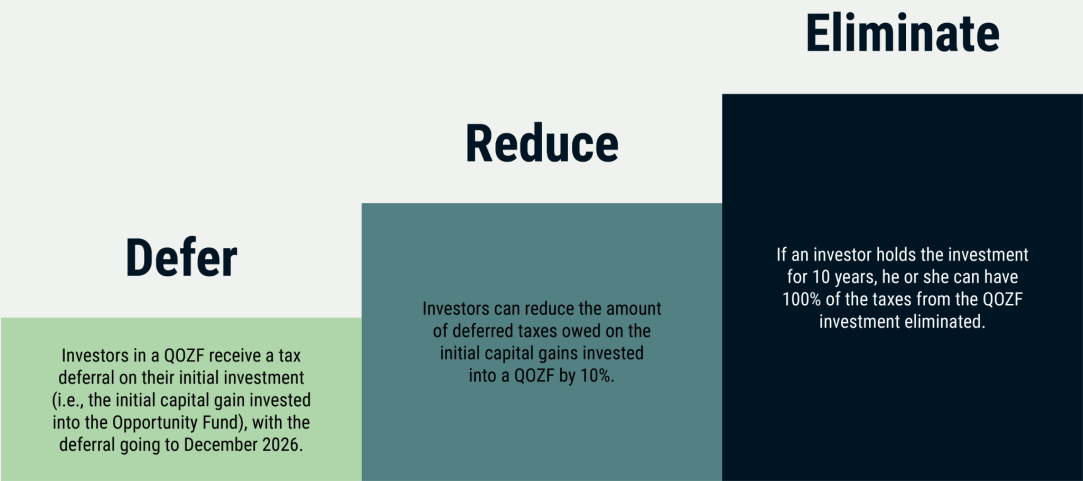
Defer

Investors in a QOZF receive a tax deferral on their initial investment (i.e., the initial capital gain invested into the Opportunity Fund), with the deferral going to December 2026.

Reduce

Investors can reduce the amount of deferred taxes owed on the initial capital gains invested into a QOZF by 10%.

Eliminate

If an investor holds the investment for 10 years, he or she can have 100% of the taxes from the QOZF investment eliminated.